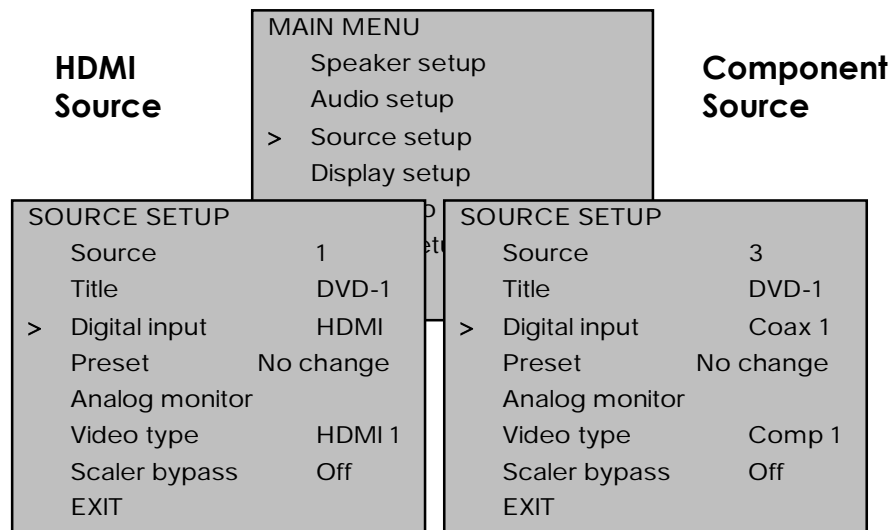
HDMI Source

MAIN MENU
Speaker setup
Audio setup
> Source setup
Display setup

Component Source

SOURCE SETUP
| | |
|---|---|
| Source | 1 |
| Title | DVD-1 |
| > Digital input | HDMI |
| Preset | No change |
| Analog monitor | |
| Video type | HDMI 1 |
| Scaler bypass | Off |
| EXIT | |

SOURCE SETUP
| | |
|---|---|
| Source | 3 |
| Title | DVD-1 |
| > Digital input | Coax 1 |
| Preset | No change |
| Analog monitor | |
| Video type | Comp 1 |
| Scaler bypass | Off |
| EXIT | |